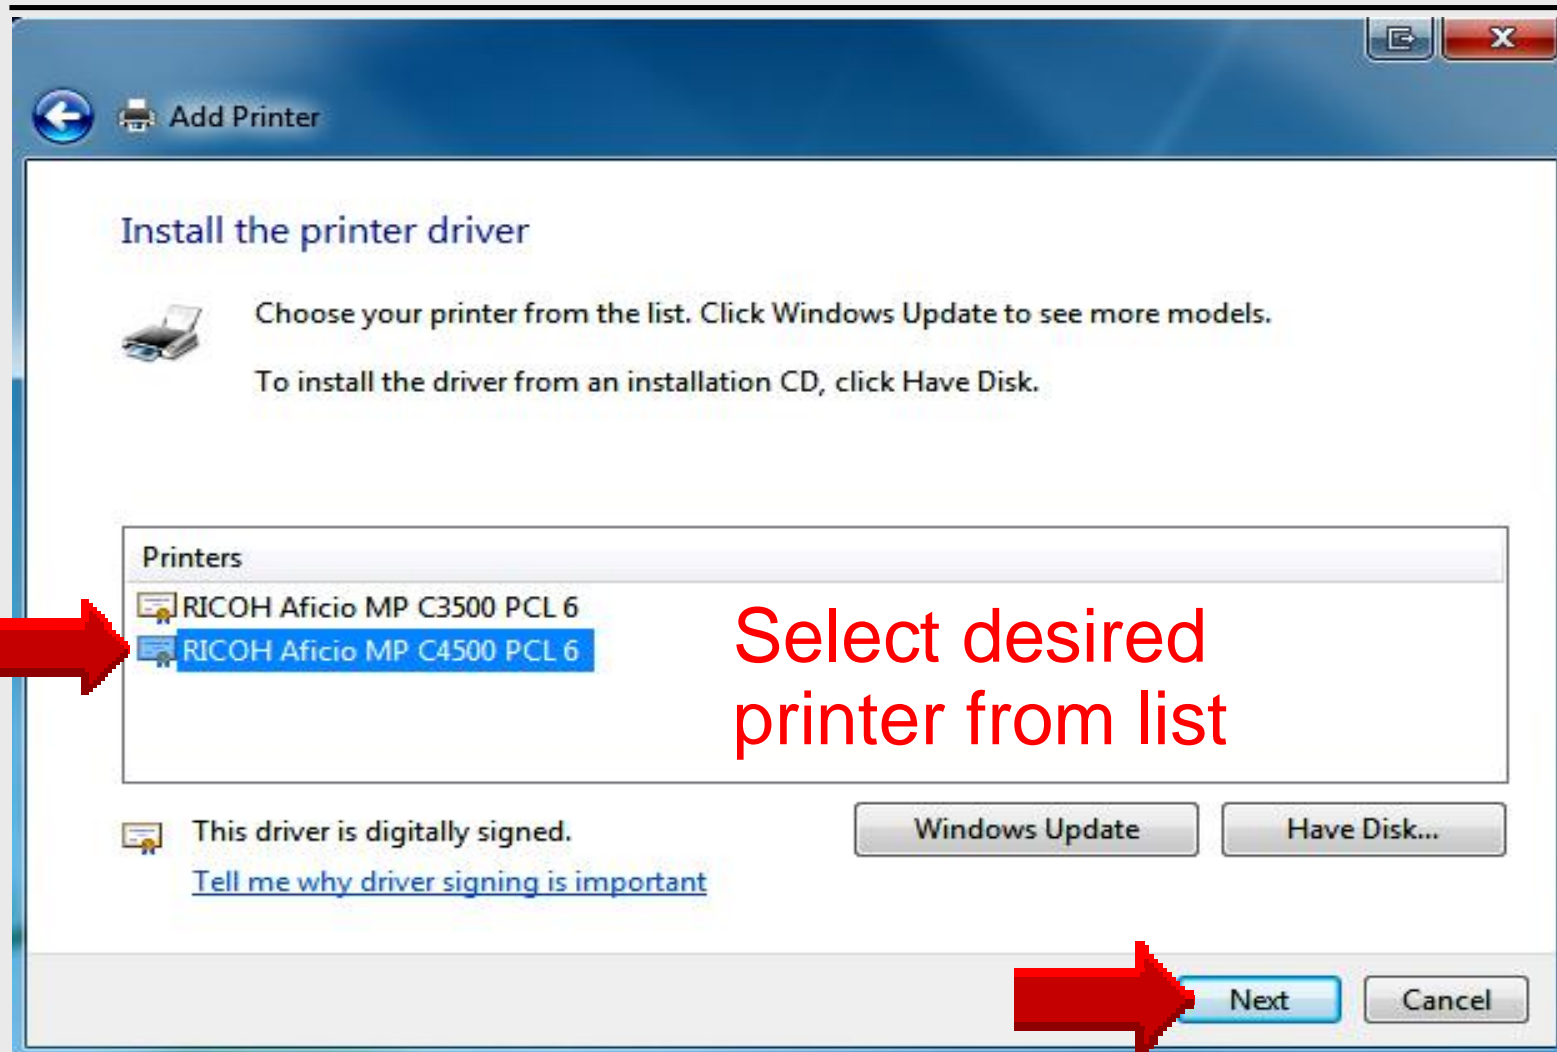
Add Printer

Install the printer driver

Choose your printer from the list. Click Windows Update to see more models.

To install the driver from an installation CD, click Have Disk.

Printers

RICOH Aficio MP C3500 PCL 6

RICOH Aficio MP C4500 PCL 6

Select desired printer from list

This driver is digitally signed.

Tell me why driver signing is important

Windows Update

Have Disk...

Next

Cancel